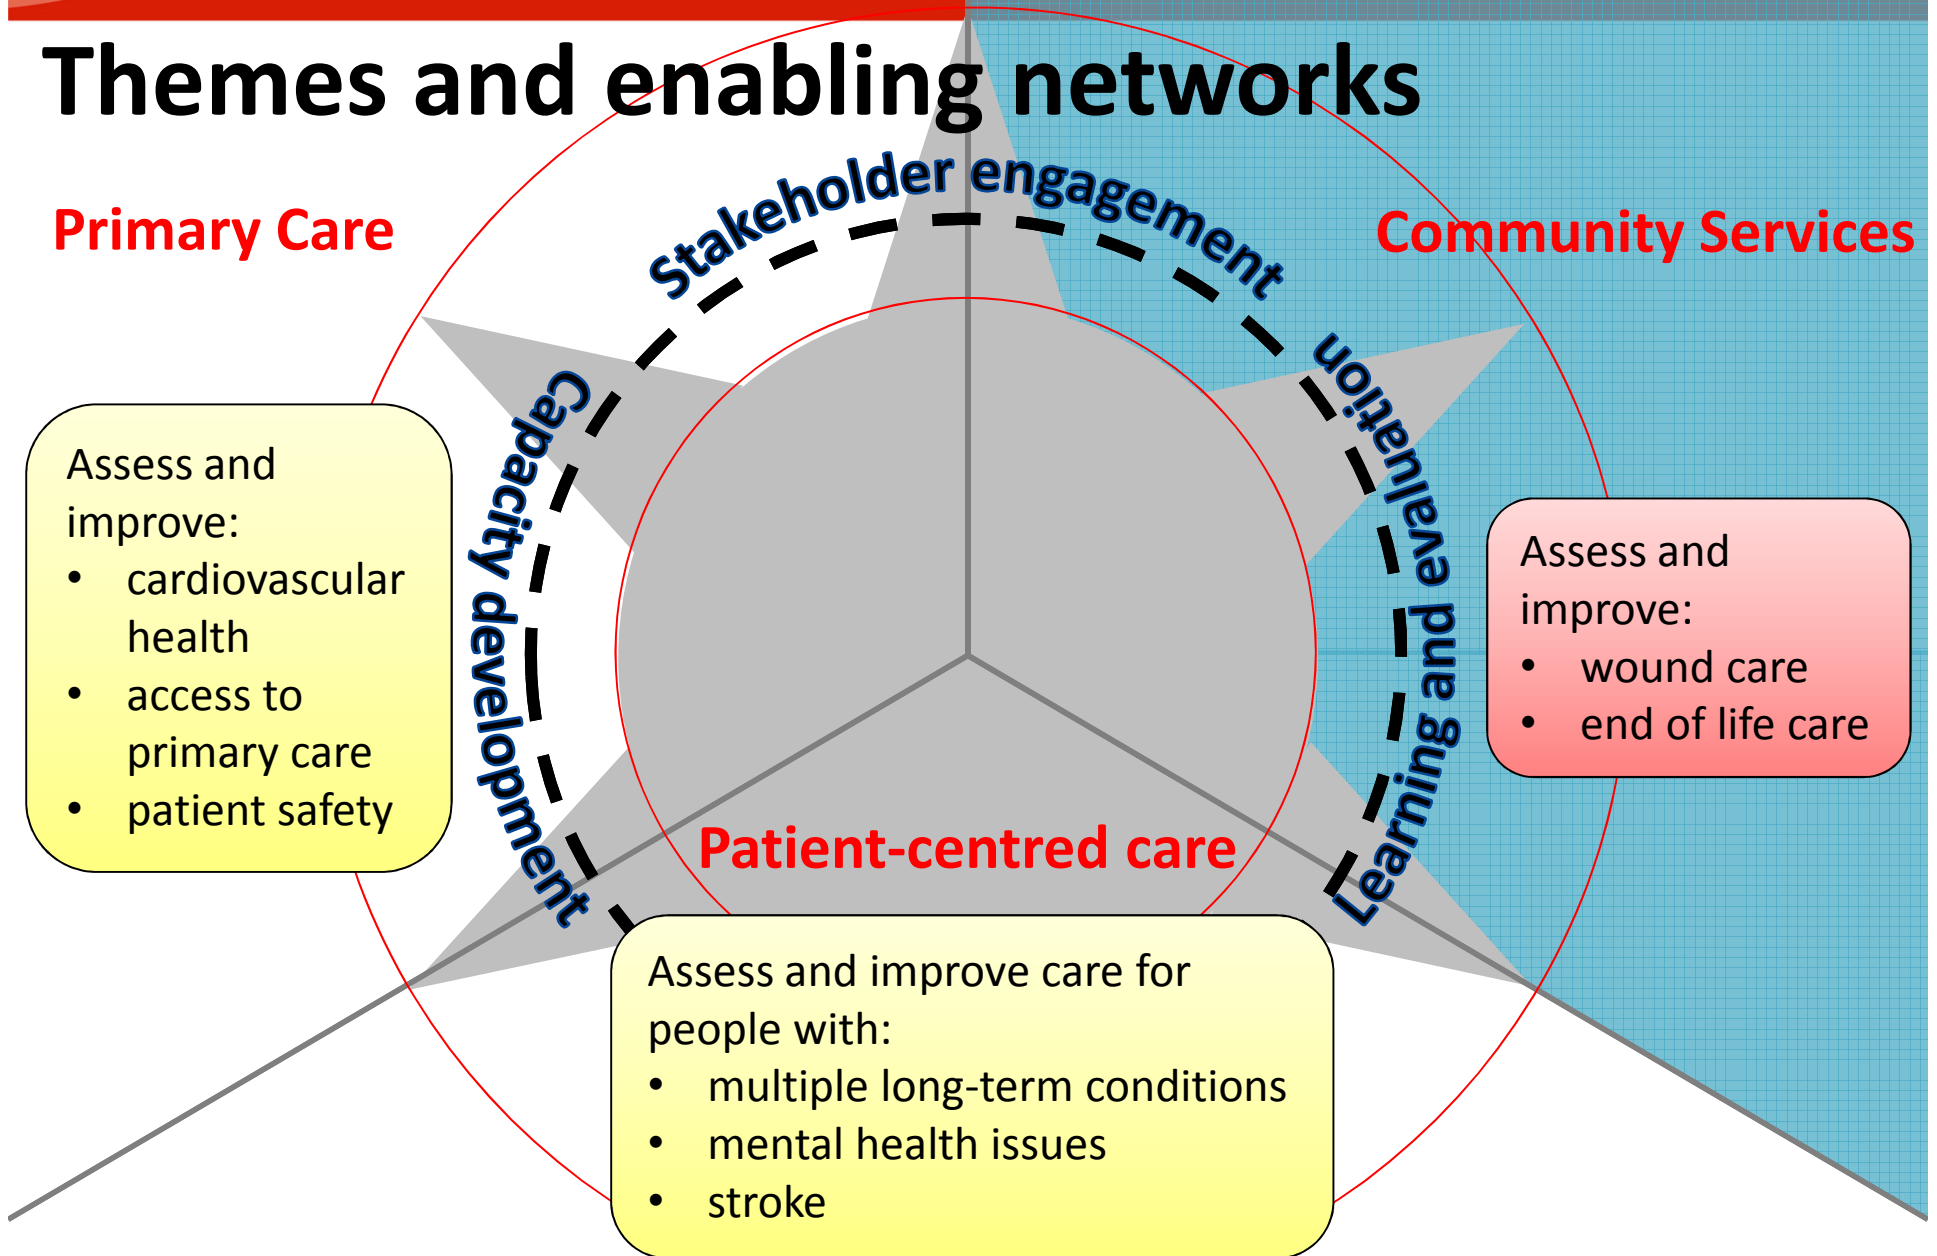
Themes and enabling networks

Primary Care

Stakeholder engagement

Community Services

Capacity development

Learning and evaluation

Assess and improve:
- cardiovascular health
- access to primary care
- patient safety

Assess and improve:
- wound care
- end of life care

Patient-centred care

Assess and improve care for people with:
- multiple long-term conditions
- mental health issues
- stroke